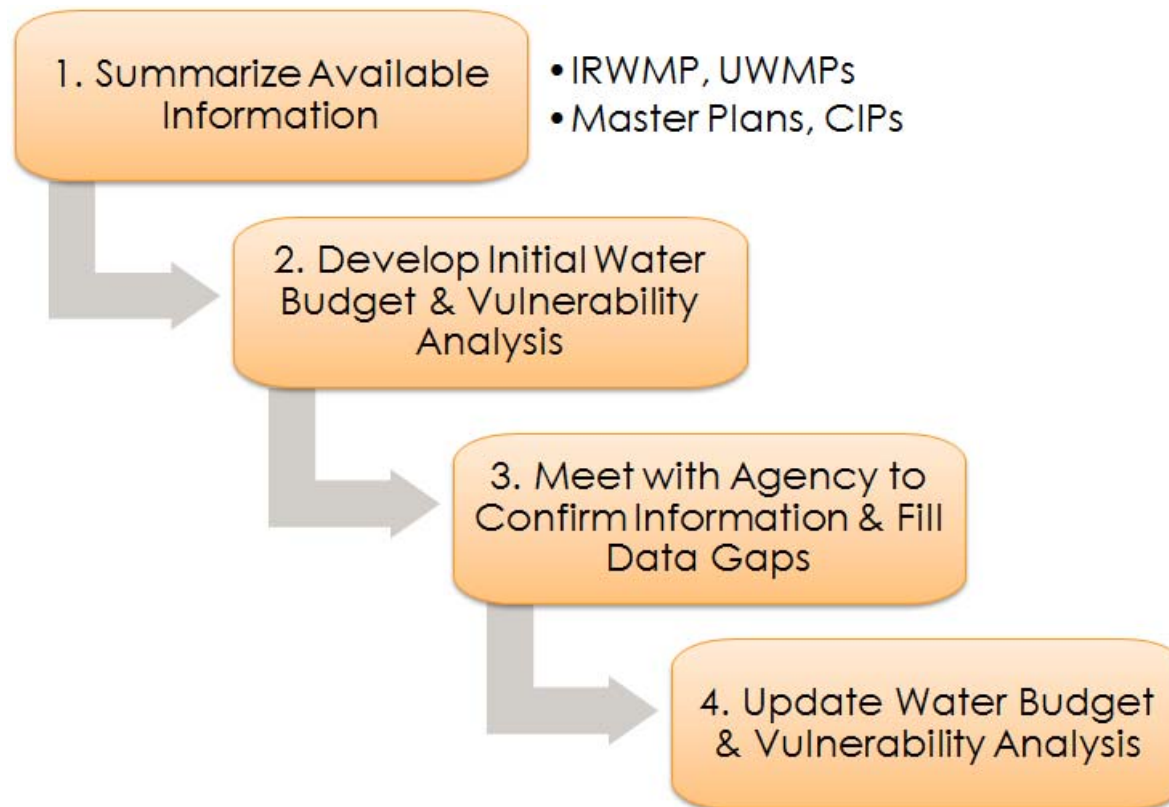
1. Summarize Available Information

• IRWMP, UWMPs
• Master Plans, CIPs

2. Develop Initial Water Budget & Vulnerability Analysis

3. Meet with Agency to Confirm Information & Fill Data Gaps

4. Update Water Budget & Vulnerability Analysis